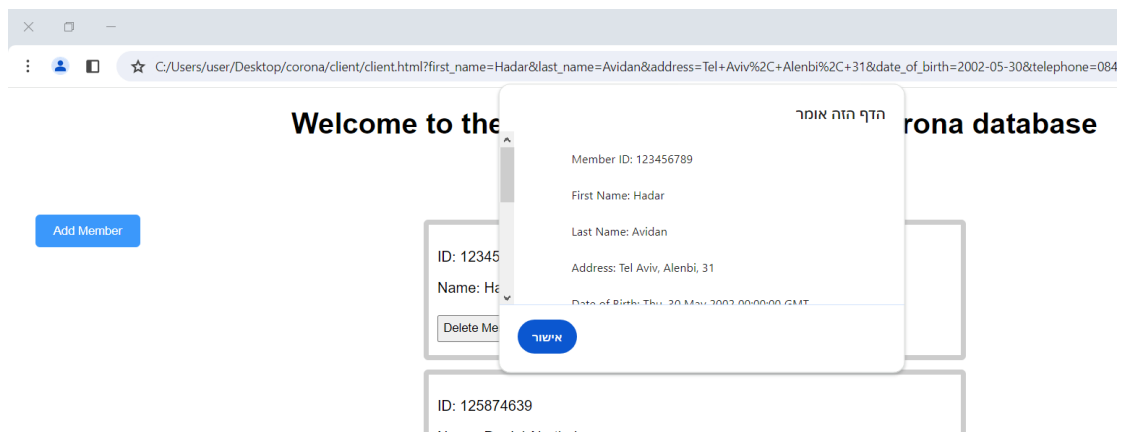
C:/Users/user/Desktop/corona/client/client.html?first_name=Hadar&last_name=Avidan&address=Tel+Aviv%2C+Alenbi%2C+31&date_of_birth=2002-05-30&telephone=084

Welcome to the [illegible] corona database

Add Member

ID: 12345

Name: Ha

Delete Me

ID: 125874639

הדף הזה אומר

Member ID: 123456789

First Name: Hadar

Last Name: Avidan

Address: Tel Aviv, Alenbi, 31

Date of Birth: Thu, 30 May 2002 00:00:00 GMT

אישור